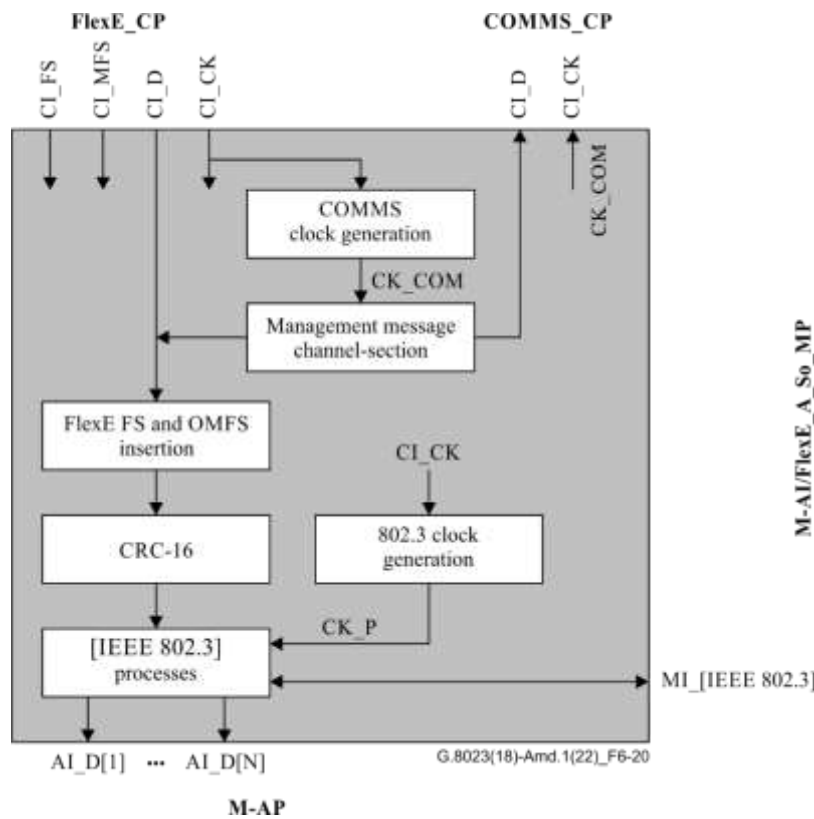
FlexE_CP

COMMS_CP

CI_FS

CI_MFS

CI_D

CI_CK

CI_D

CI_CK

CK_COM

COMMS clock generation

CK_COM

Management message channel-section

M-AI/FlexE_A_So_MP

FlexE FS and OMFS insertion

CI_CK

CRC-16

802.3 clock generation

CK_P

[IEEE 802.3] processes

MI_[IEEE 802.3]

AI_D[1] ••• AI_D[N]

G.8023(18)-Amd.1(22)_F6-20

M-AP